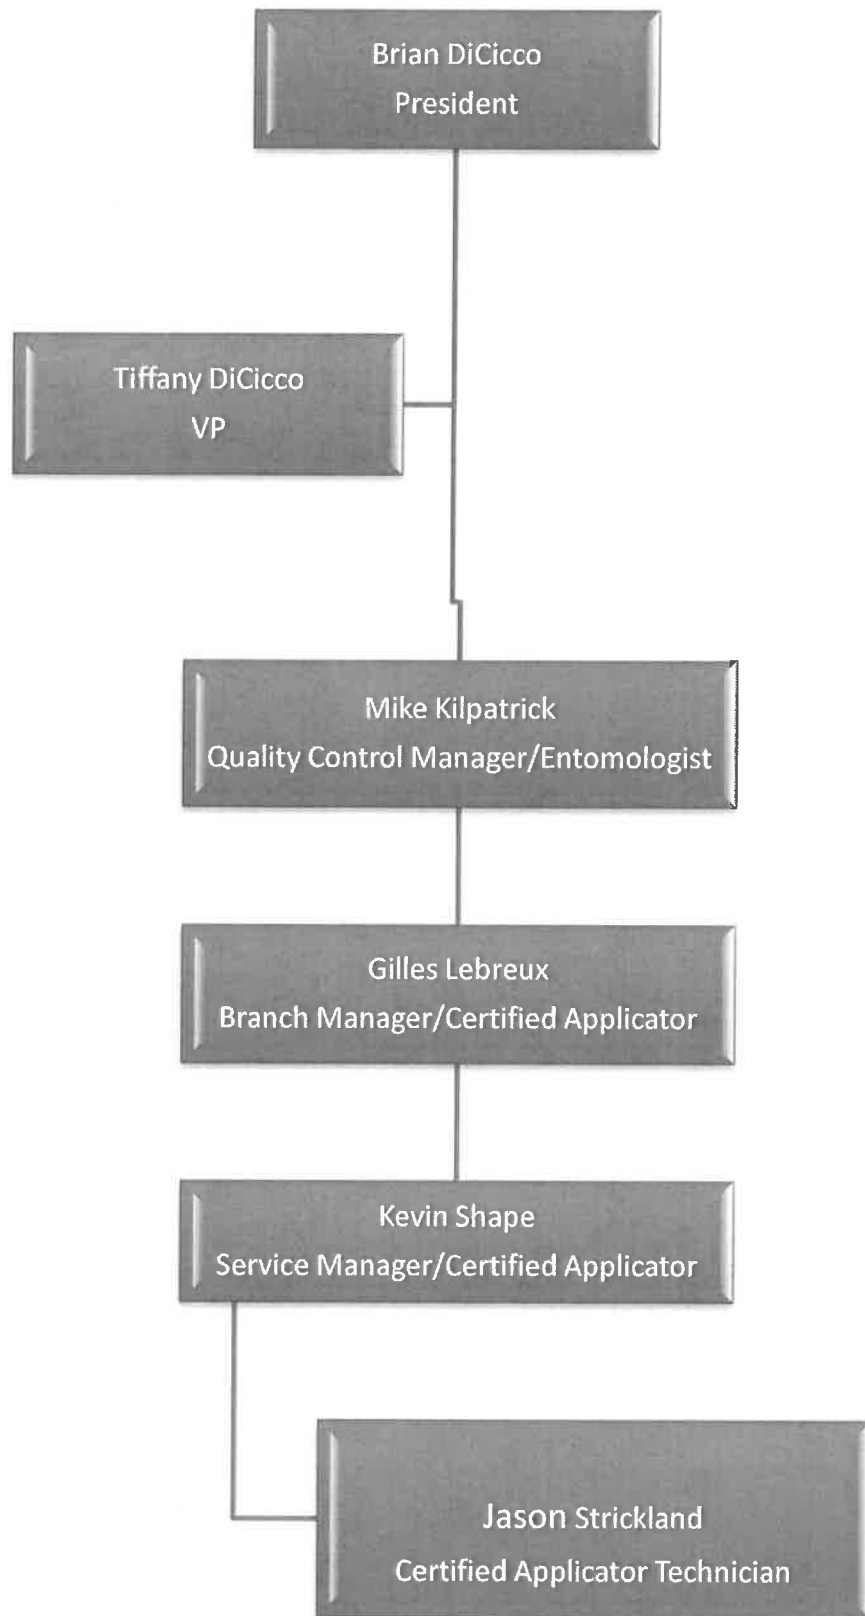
Brian DiCicco
President

Tiffany DiCicco
VP

Mike Kilpatrick
Quality Control Manager/Entomologist

Gilles Lebreux
Branch Manager/Certified Applicator

Kevin Shape
Service Manager/Certified Applicator

Jason Strickland
Certified Applicator Technician